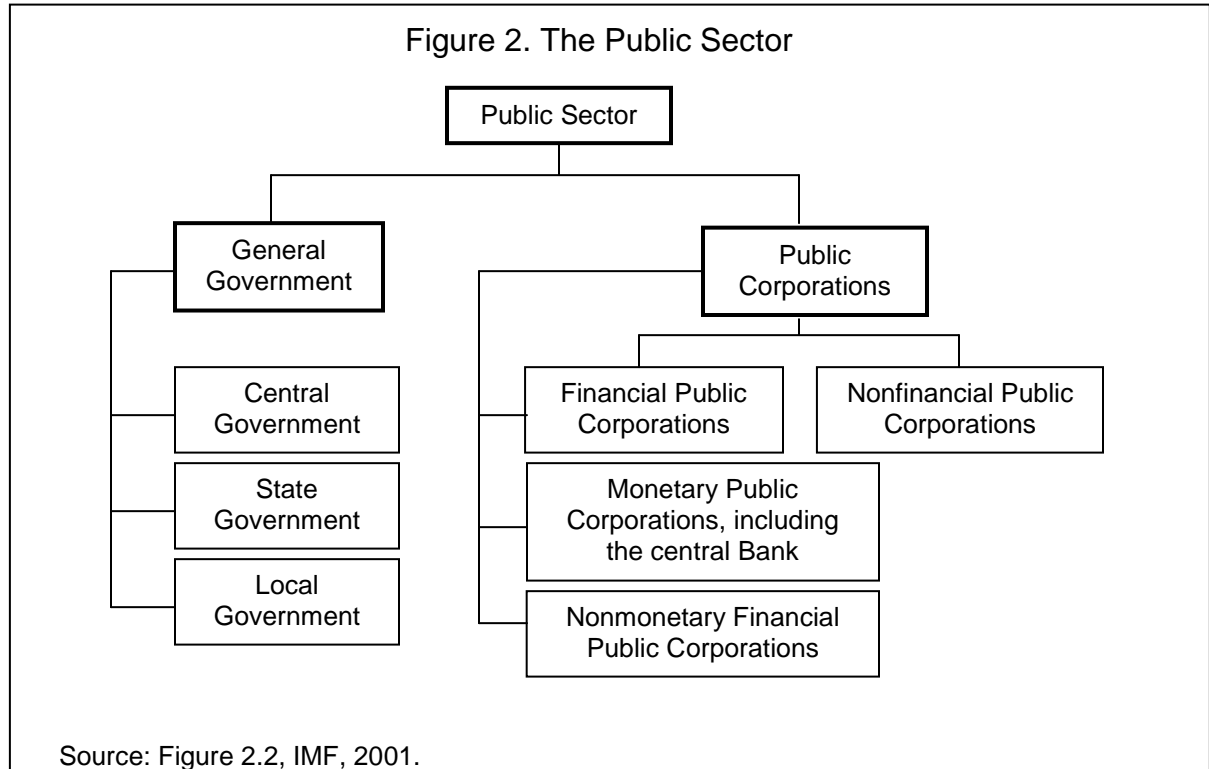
Figure 2. The Public Sector

Public Sector

General Government

Public Corporations

Central Government

State Government

Local Government

Financial Public Corporations

Nonfinancial Public Corporations

Monetary Public Corporations, including the central Bank

Nonmonetary Financial Public Corporations

Source: Figure 2.2, IMF, 2001.